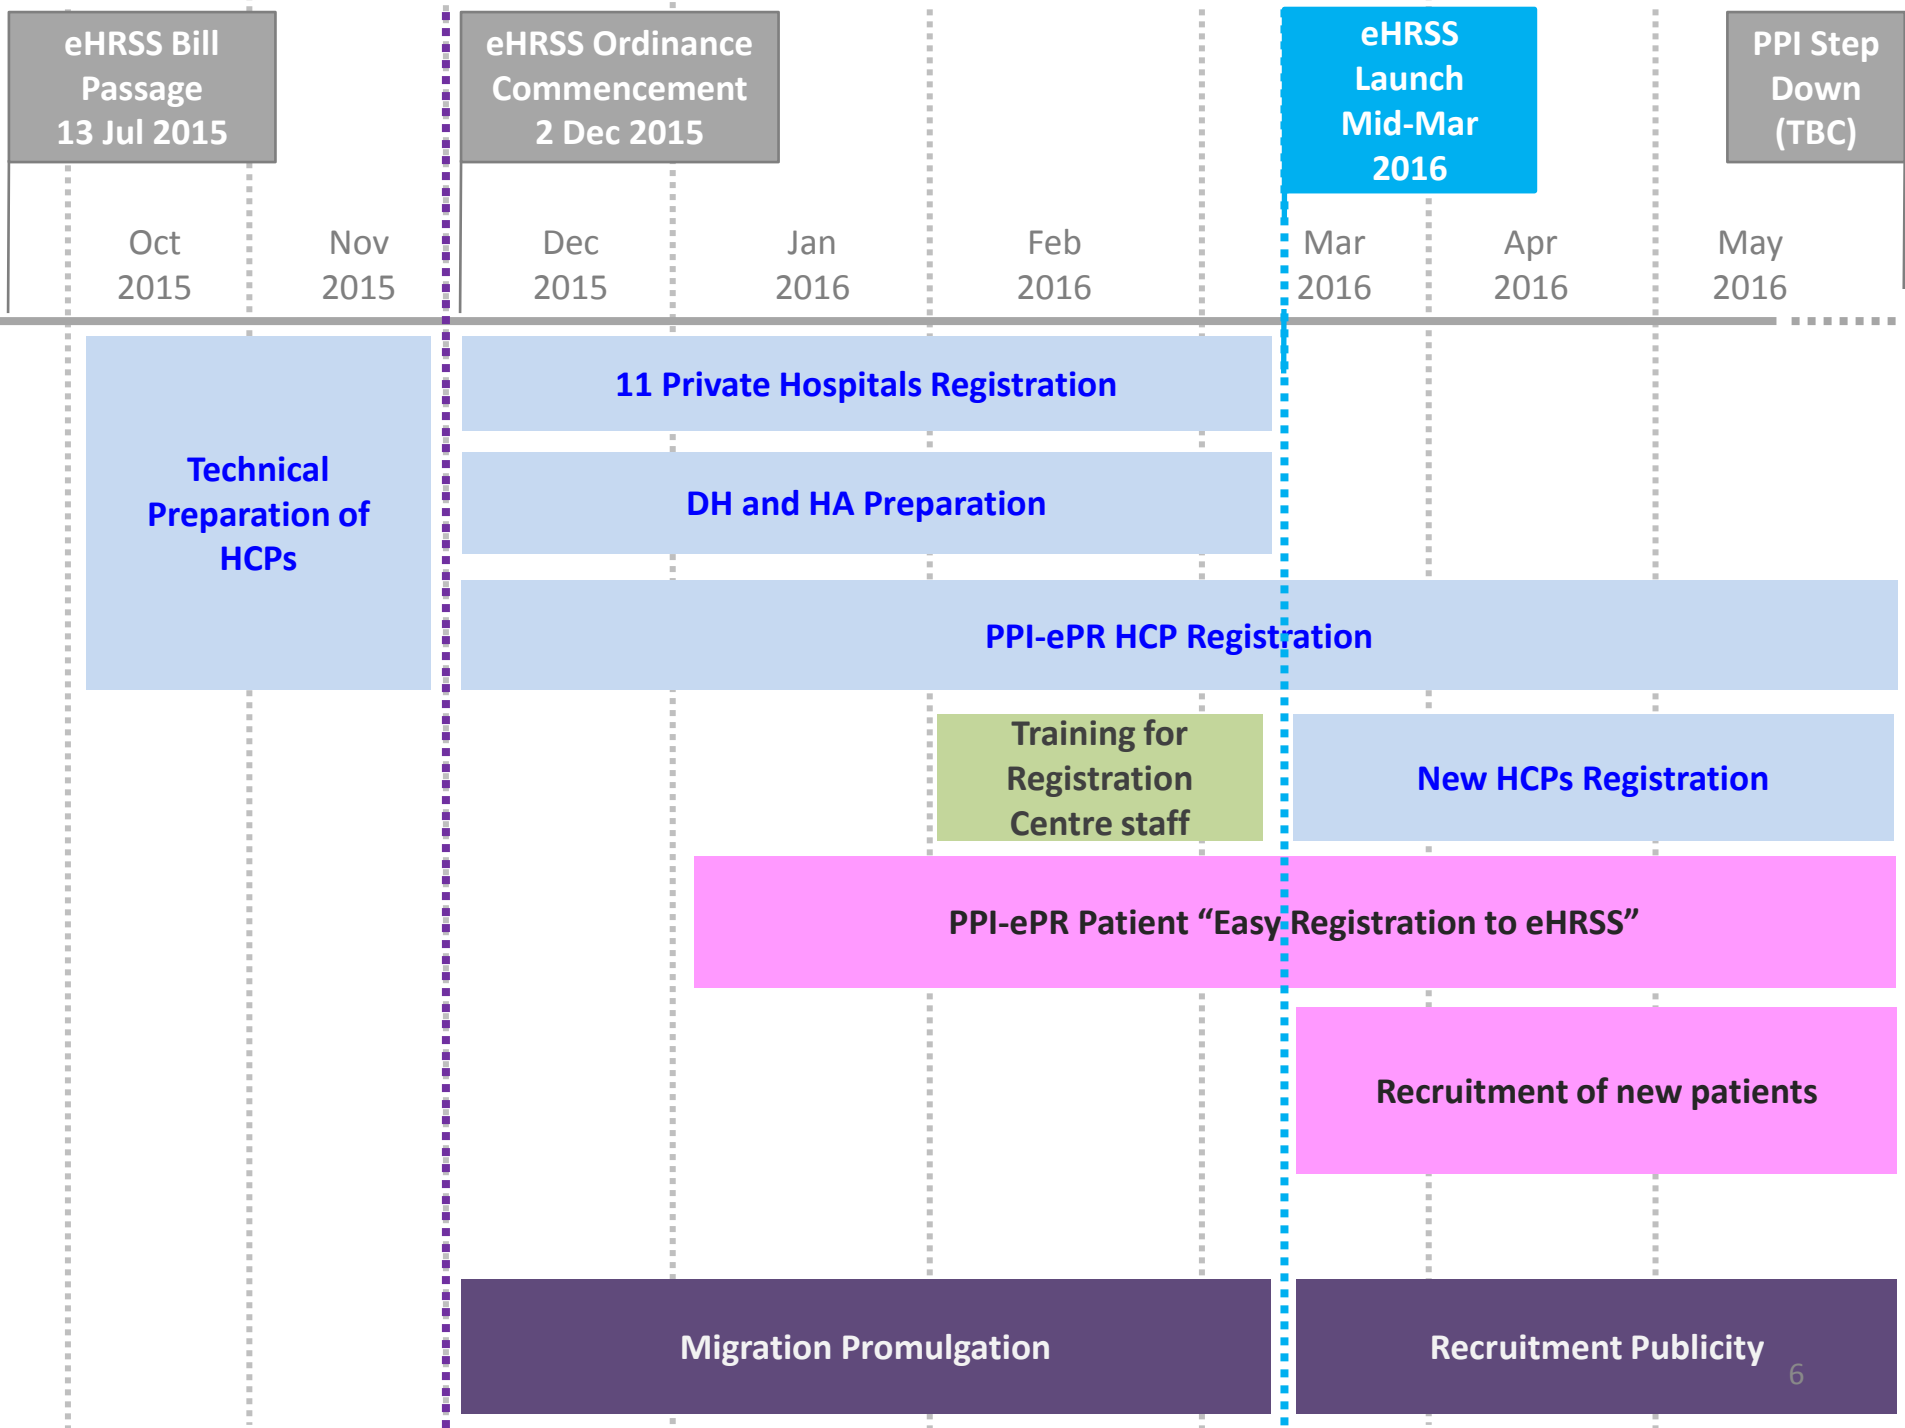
eHRSS Bill Passage 13 Jul 2015

eHRSS Ordinance Commencement 2 Dec 2015

eHRSS Launch Mid-Mar 2016

PPI Step Down (TBC)

Oct 2015

Nov 2015

Dec 2015

Jan 2016

Feb 2016

Mar 2016

Apr 2016

May 2016

Technical Preparation of HCPs

11 Private Hospitals Registration

DH and HA Preparation

PPI-ePR HCP Registration

Training for Registration Centre staff

New HCPs Registration

PPI-ePR Patient “Easy Registration to eHRSS”

Recruitment of new patients

Migration Promulgation

Recruitment Publicity

6